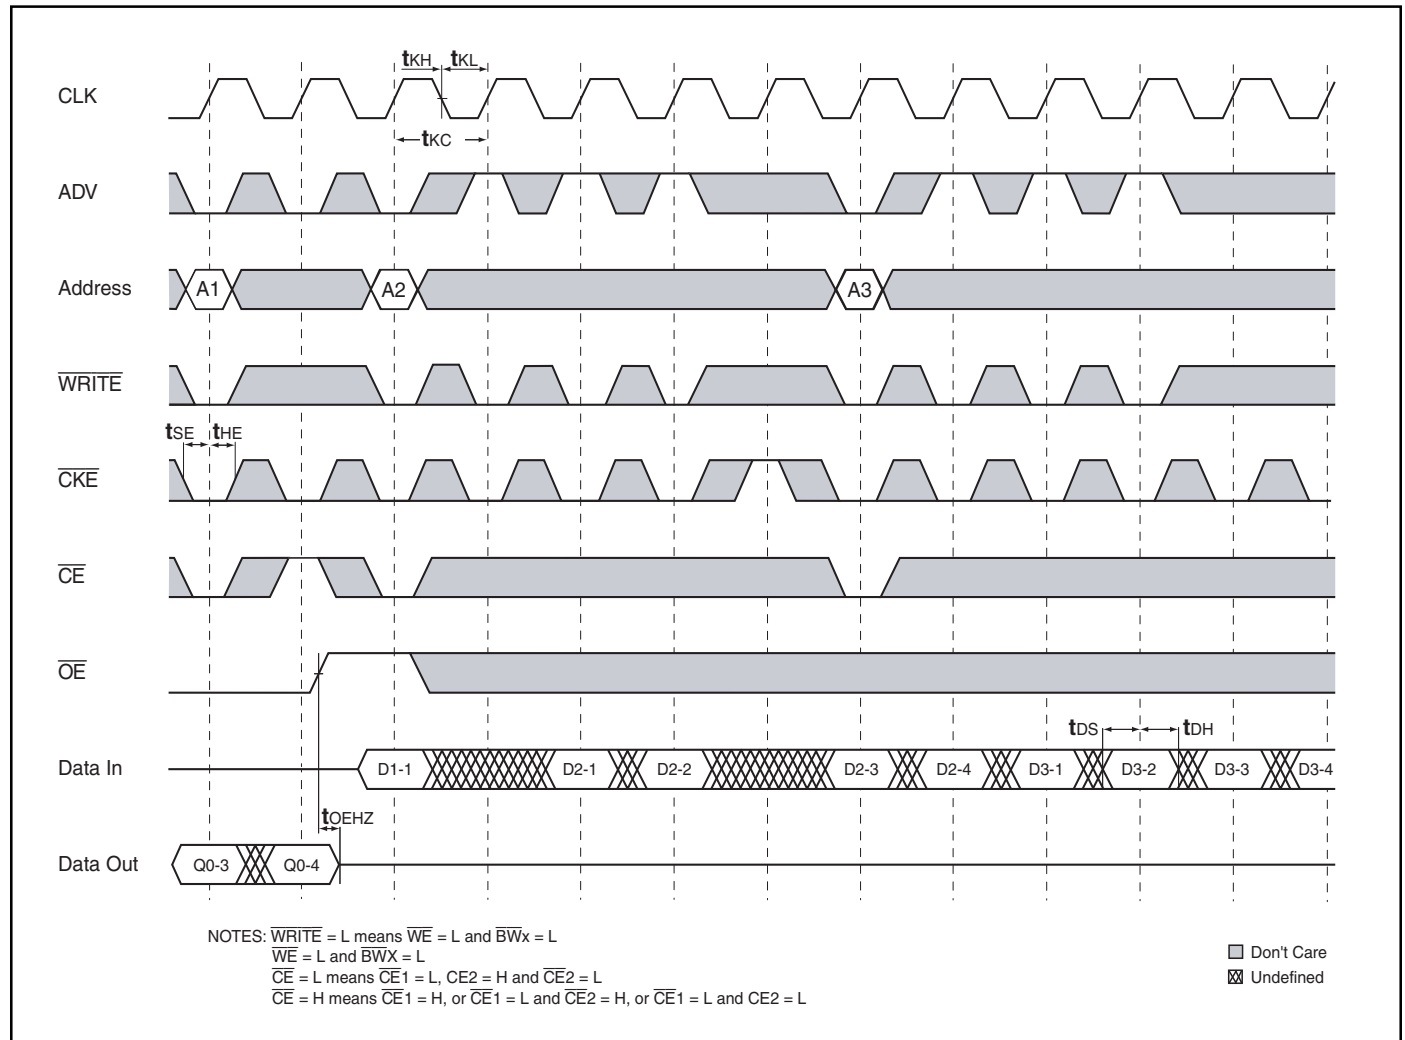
$\mathbf{t}_{KH}$ $\mathbf{t}_{KL}$

CLK

$\mathbf{t}_{KC}$

ADV

Address A1 A2 A3

$\overline{WRITE}$

$\mathbf{t}_{SE}$ $\mathbf{t}_{HE}$

$\overline{CKE}$

$\overline{CE}$

$\overline{OE}$

$\mathbf{t}_{DS}$ $\mathbf{t}_{DH}$

Data In D1-1 D2-1 D2-2 D2-3 D2-4 D3-1 D3-2 D3-3 D3-4

$\mathbf{t}_{OEHZ}$

Data Out Q0-3 Q0-4

NOTES: $\overline{WRITE}$ = L means $\overline{WE}$ = L and $\overline{BW}$x = L
$\overline{WE}$ = L and $\overline{BWX}$ = L
$\overline{CE}$ = L means $\overline{CE}$1 = L, CE2 = H and $\overline{CE}$2 = L
$\overline{CE}$ = H means $\overline{CE}$1 = H, or $\overline{CE}$1 = L and $\overline{CE}$2 = H, or $\overline{CE}$1 = L and CE2 = L

Don't Care
Undefined